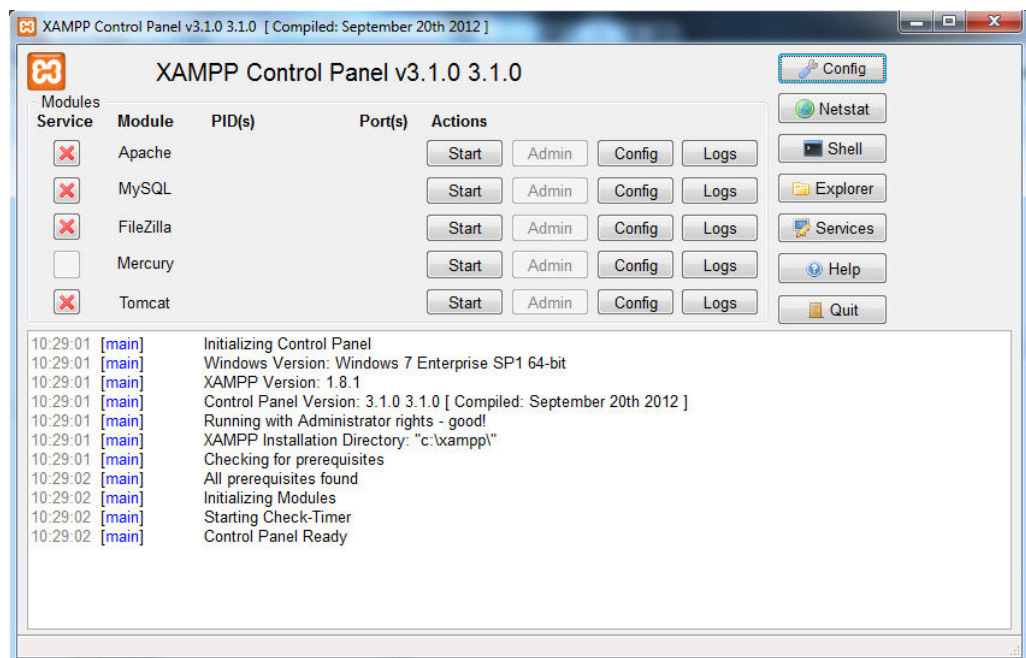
XAMPP Control Panel v3.1.0 3.1.0 [ Compiled: September 20th 2012 ]

XAMPP Control Panel v3.1.0 3.1.0

Config
Netstat
Shell
Explorer
Services
Help
Quit

Modules

| Service | Module | PID(s) | Port(s) | Actions | | | |
|---|---|---|---|---|---|---|---|
| | Apache | | | Start | Admin | Config | Logs |
| | MySQL | | | Start | Admin | Config | Logs |
| | FileZilla | | | Start | Admin | Config | Logs |
| | Mercury | | | Start | Admin | Config | Logs |
| | Tomcat | | | Start | Admin | Config | Logs |

10:29:01 [main] Initializing Control Panel
10:29:01 [main] Windows Version: Windows 7 Enterprise SP1 64-bit
10:29:01 [main] XAMPP Version: 1.8.1
10:29:01 [main] Control Panel Version: 3.1.0 3.1.0 [ Compiled: September 20th 2012 ]
10:29:01 [main] Running with Administrator rights - good!
10:29:01 [main] XAMPP Installation Directory: "c:\xampp\"
10:29:01 [main] Checking for prerequisites
10:29:02 [main] All prerequisites found
10:29:02 [main] Initializing Modules
10:29:02 [main] Starting Check-Timer
10:29:02 [main] Control Panel Ready